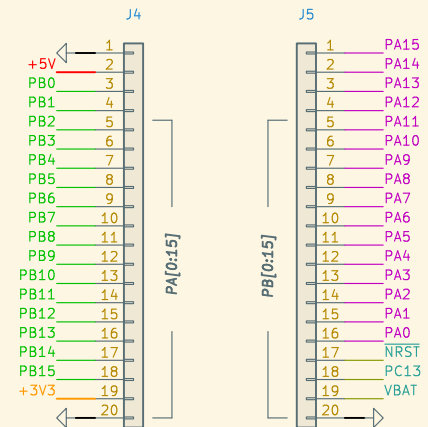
J4

1
+5V 2
PB0 3
PB1 4
PB2 5
PB3 6
PB4 7
PB5 8
PB6 9
PB7 10
PB8 11
PB9 12
PB10 13
PB11 14
PB12 15
PB13 16
PB14 17
PB15 18
+3V3 19
20

PA[0:15]

PB[0:15]

J5

1 PA15
2 PA14
3 PA13
4 PA12
5 PA11
6 PA10
7 PA9
8 PA8
9 PA7
10 PA6
11 PA5
12 PA4
13 PA3
14 PA2
15 PA1
16 PA0
17 NRST
18 PC13
19 VBAT
20